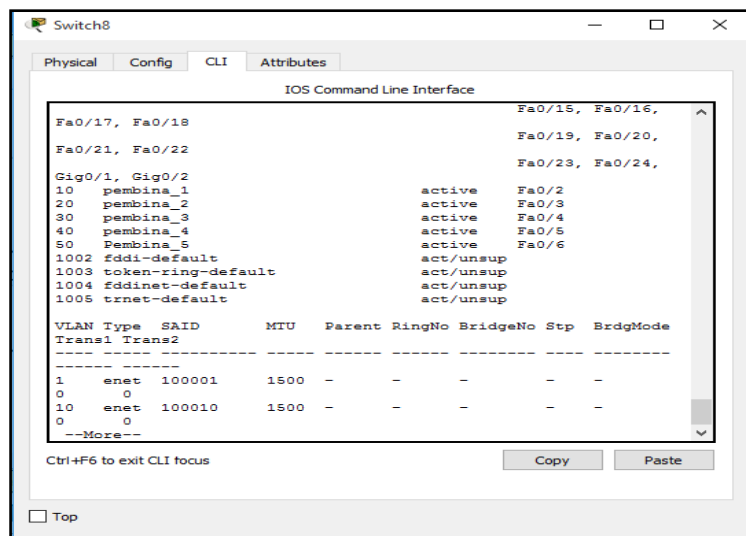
Switch8

Physical Config CLI Attributes

IOS Command Line Interface

Fa0/15, Fa0/16,
Fa0/17, Fa0/18
Fa0/19, Fa0/20,
Fa0/21, Fa0/22
Fa0/23, Fa0/24,
Gig0/1, Gig0/2
10 pembina_1 active Fa0/2
20 pembina_2 active Fa0/3
30 pembina_3 active Fa0/4
40 pembina_4 active Fa0/5
50 Pembina_5 active Fa0/6
1002 fddi-default act/unsup
1003 token-ring-default act/unsup
1004 fddinet-default act/unsup
1005 trnet-default act/unsup

VLAN Type SAID MTU Parent RingNo BridgeNo Stp BrdgMode
Trans1 Trans2
---- ----- ---------- ----- ------ ------ -------- ---- --------
------ ------
1 enet 100001 1500 - - - - -
0 0
10 enet 100010 1500 - - - - -
0 0
--More--

Ctrl+F6 to exit CLI focus

Copy Paste

Top